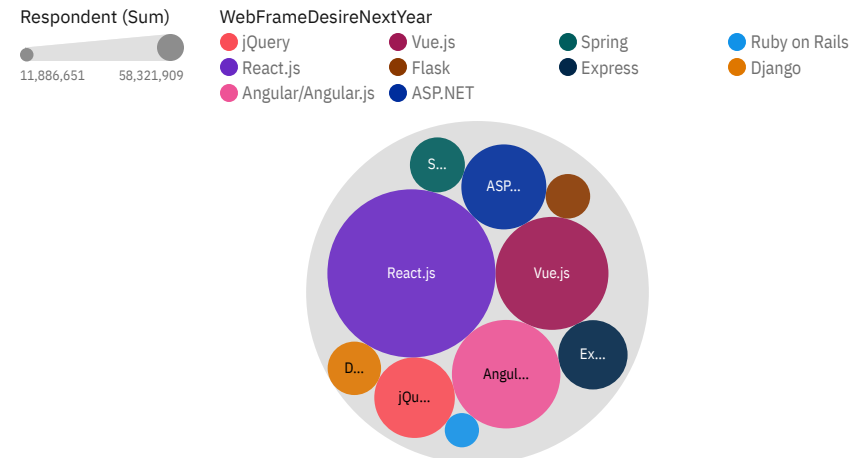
Respondent (Sum)

11,886,651   58,321,909

WebFrameDesireNextYear

jQuery
React.js
Angular/Angular.js
Vue.js
Flask
ASP.NET
Spring
Express
Ruby on Rails
Django

S...
ASP...
React.js
Vue.js
D...
Ex...
Angul...
jQu...